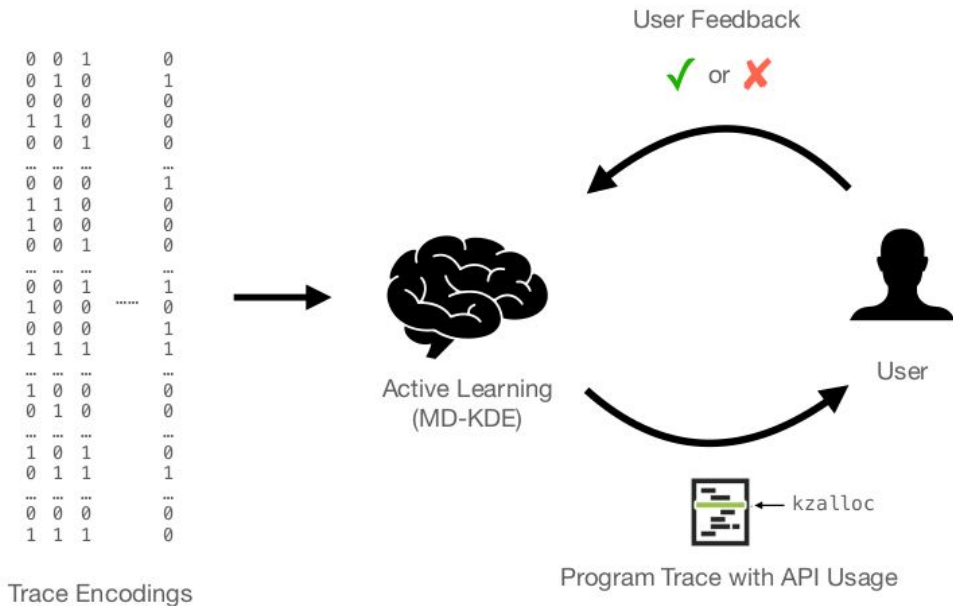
| | | | | |
|---|---|---|---|---|
| 0 | 0 | 1 | | 0 |
| 0 | 1 | 0 | | 1 |
| 0 | 0 | 0 | | 0 |
| 1 | 1 | 0 | | 0 |
| 0 | 0 | 1 | | 0 |
| … | … | … | | … |
| 0 | 0 | 0 | | 1 |
| 1 | 1 | 0 | | 0 |
| 1 | 0 | 0 | | 0 |
| 0 | 0 | 1 | | 0 |
| … | … | … | | … |
| 0 | 0 | 1 | | 1 |
| 1 | 0 | 0 | …… | 0 |
| 0 | 0 | 0 | | 1 |
| 1 | 1 | 1 | | 1 |
| … | … | … | | … |
| 1 | 0 | 0 | | 0 |
| 0 | 1 | 0 | | 0 |
| … | … | … | | … |
| 1 | 0 | 1 | | 0 |
| 0 | 1 | 1 | | 1 |
| … | … | … | | … |
| 0 | 0 | 0 | | 0 |
| 1 | 1 | 1 | | 0 |

Trace Encodings

User Feedback

✓ or ✗

Active Learning
(MD-KDE)

User

kzalloc

Program Trace with API Usage